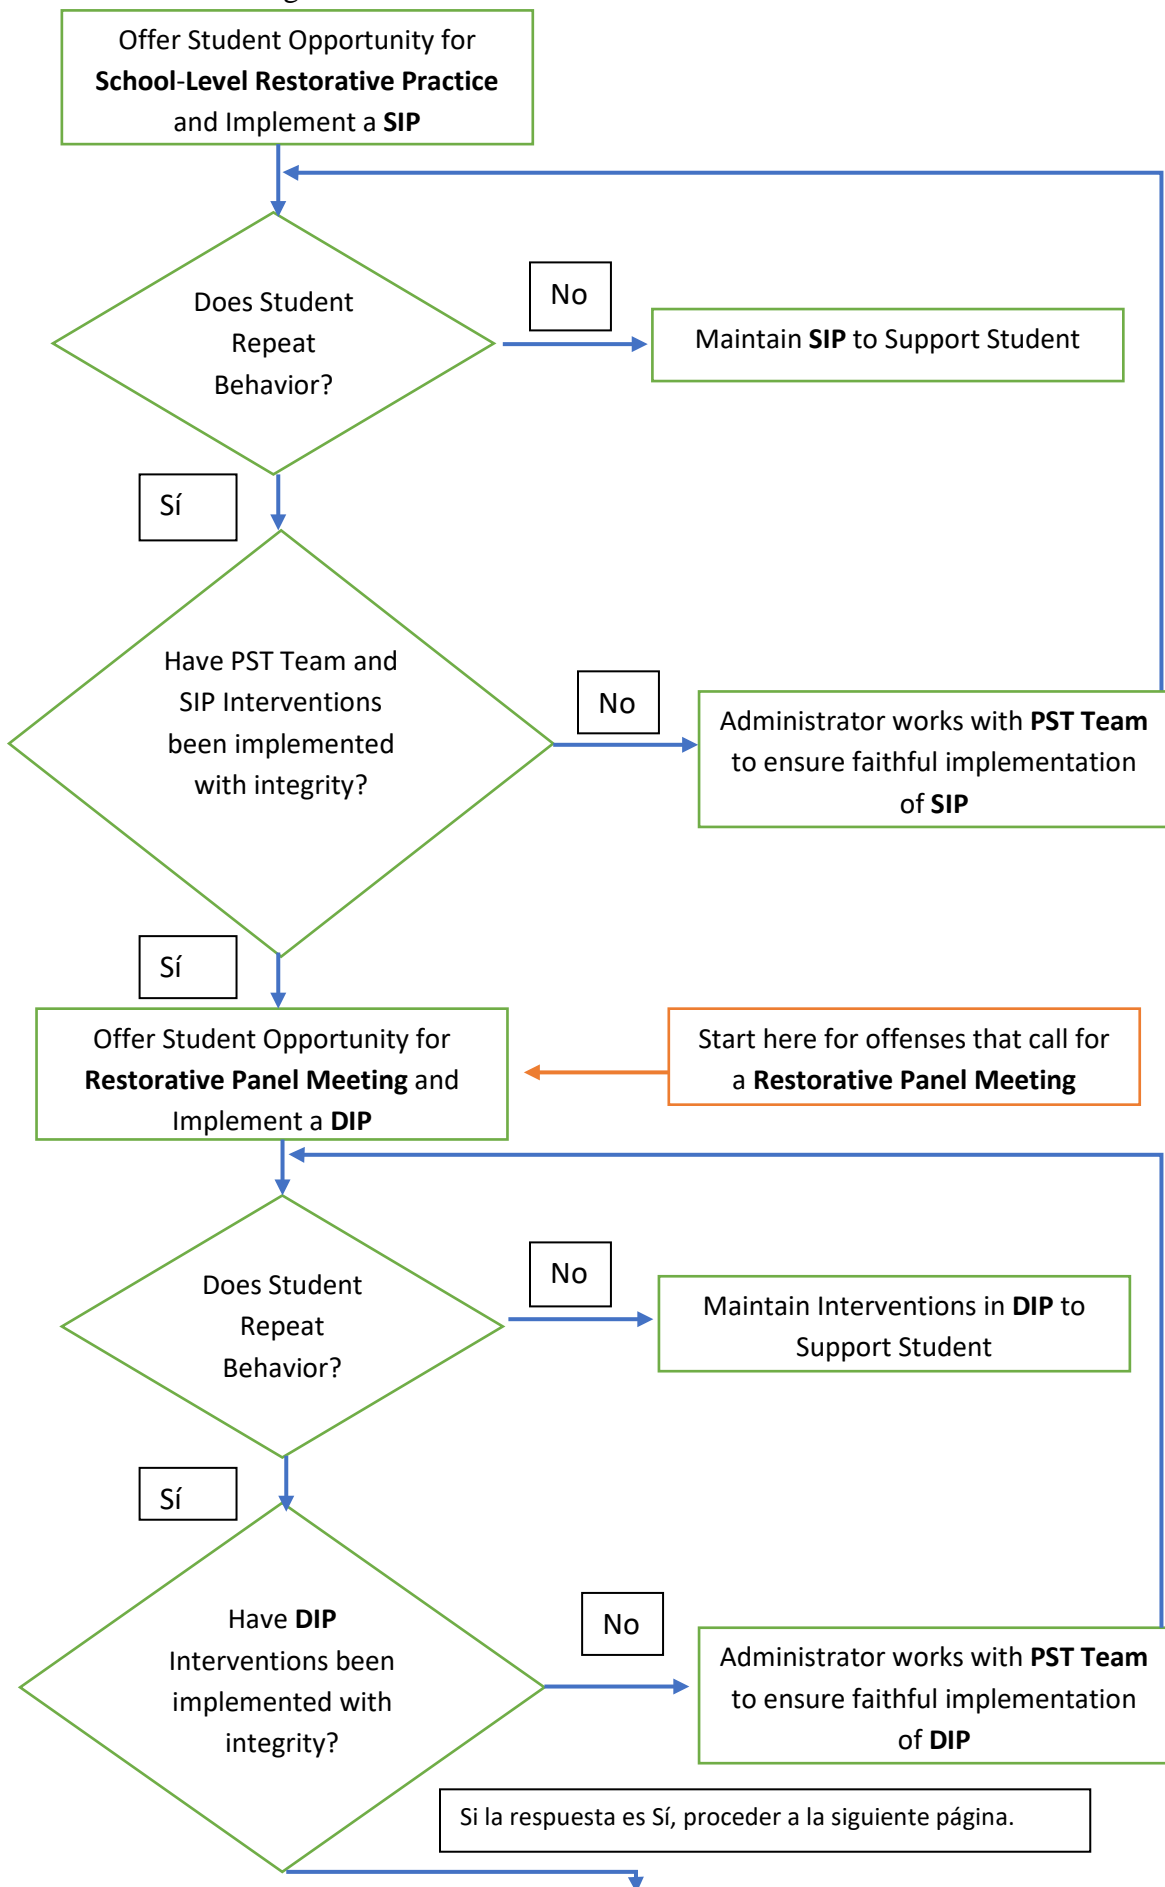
Offer Student Opportunity for **School-Level Restorative Practice** and Implement a **SIP**

Does Student Repeat Behavior?

No

Maintain **SIP** to Support Student

Sí

Have PST Team and SIP Interventions been implemented with integrity?

No

Administrator works with **PST Team** to ensure faithful implementation of **SIP**

Sí

Offer Student Opportunity for **Restorative Panel Meeting** and Implement a **DIP**

Start here for offenses that call for a **Restorative Panel Meeting**

Does Student Repeat Behavior?

No

Maintain Interventions in **DIP** to Support Student

Sí

Have **DIP** Interventions been implemented with integrity?

No

Administrator works with **PST Team** to ensure faithful implementation of **DIP**

Si la respuesta es Sí, proceder a la siguiente página.